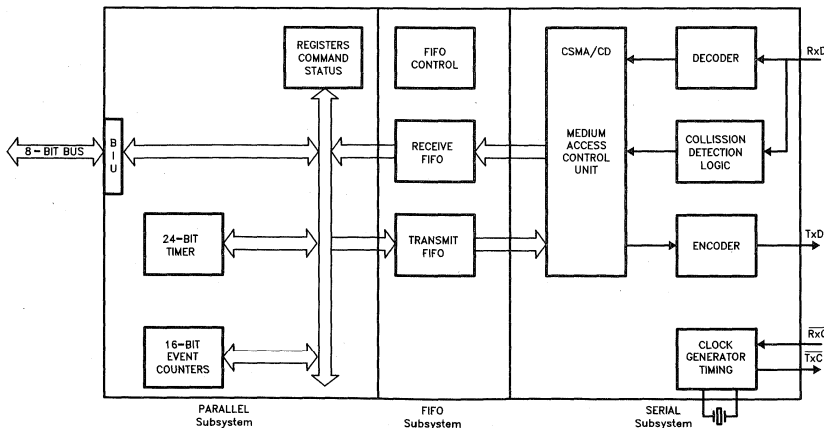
8 – BIT BUS

B I U

REGISTERS COMMAND STATUS

24–BIT TIMER

16–BIT EVENT COUNTERS

PARALLEL Subsystem

FIFO CONTROL

RECEIVE FIFO

TRANSMIT FIFO

FIFO Subsystem

CSMA/CD

MEDIUM ACCESS CONTROL UNIT

DECODER

COLLISSION DETECTION LOGIC

ENCODER

CLOCK GENERATOR TIMING

SERIAL Subsystem

RxD

TxD

$\overline{RxC}$

TxC